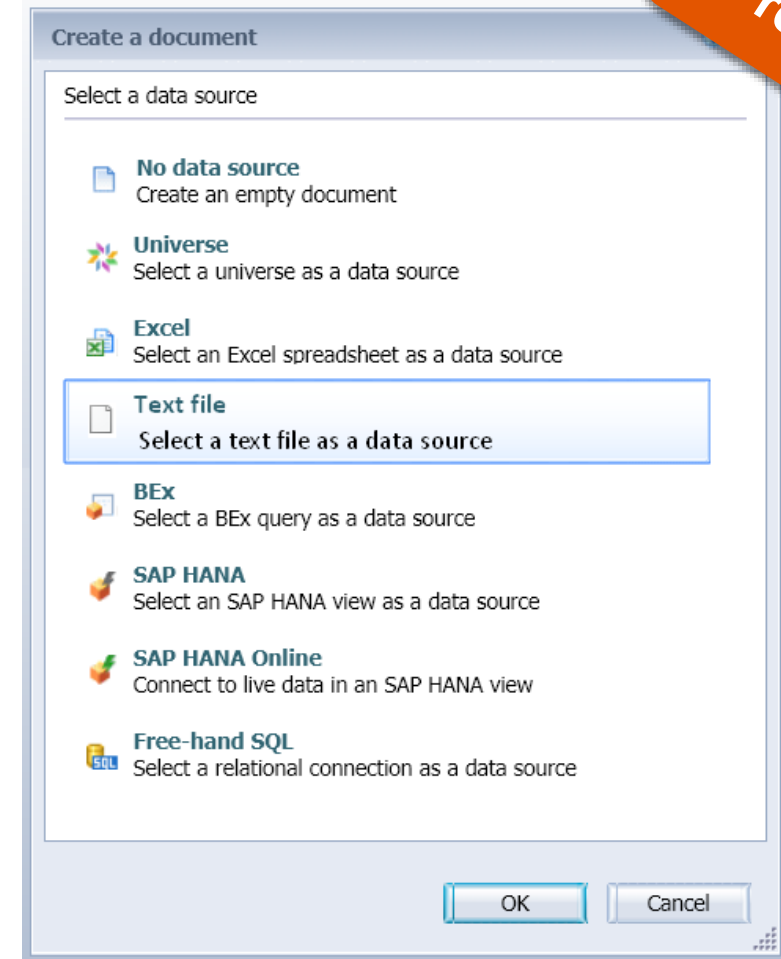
Create a document

Select a data source

No data source
Create an empty document

Universe
Select a universe as a data source

Excel
Select an Excel spreadsheet as a data source

Text file
Select a text file as a data source

BEx
Select a BEx query as a data source

SAP HANA
Select an SAP HANA view as a data source

SAP HANA Online
Connect to live data in an SAP HANA view

Free-hand SQL
Select a relational connection as a data source

OK
Cancel